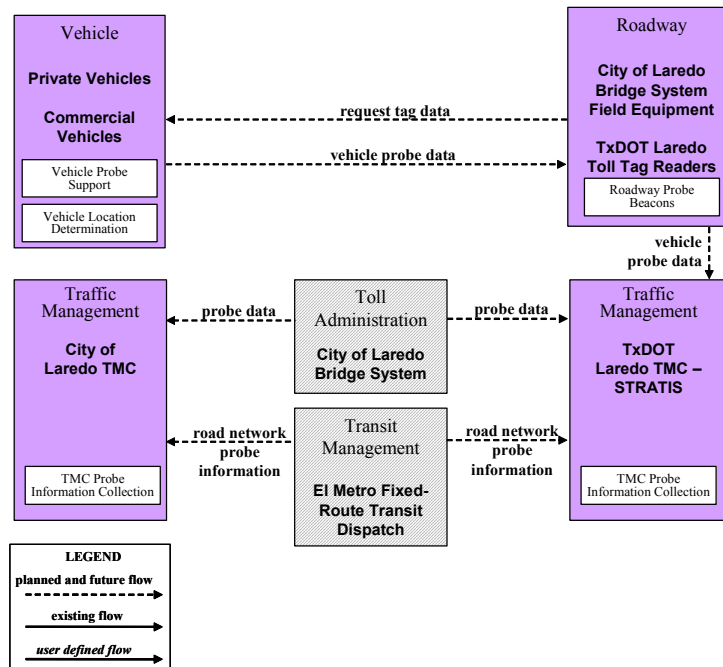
Vehicle

Private Vehicles

Commercial Vehicles

Vehicle Probe Support

Vehicle Location Determination

Roadway

City of Laredo Bridge System Field Equipment

TxDOT Laredo Toll Tag Readers

Roadway Probe Beacons

request tag data

vehicle probe data

vehicle probe data

Traffic Management

City of Laredo TMC

TMC Probe Information Collection

probe data

Toll Administration

City of Laredo Bridge System

probe data

Traffic Management

TxDOT Laredo TMC – STRATIS

TMC Probe Information Collection

road network probe information

Transit Management

El Metro Fixed-Route Transit Dispatch

road network probe information

LEGEND

planned and future flow

existing flow

user defined flow